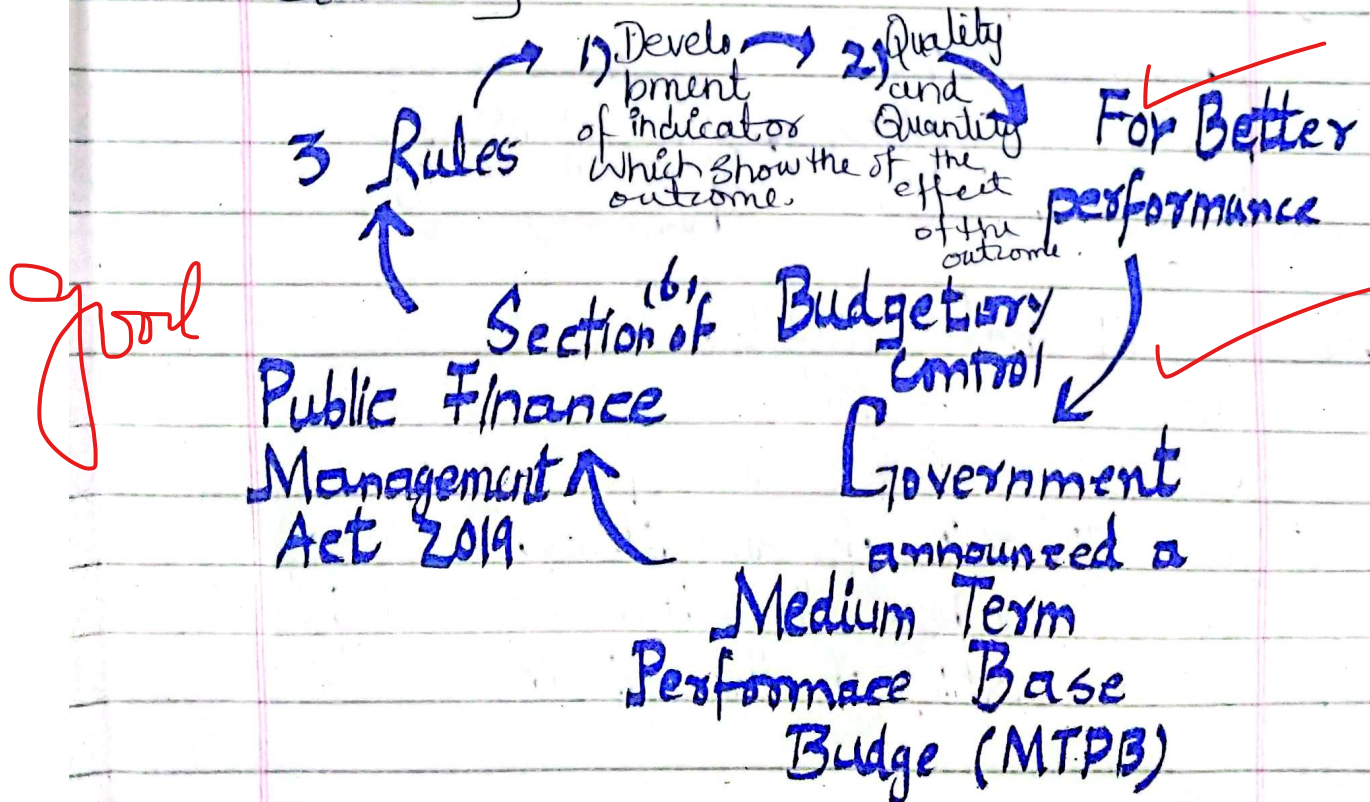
3 Rules

1) Develo bment of indicator Which show the outcome.

2) Quality and Quantity of the effect of the outcome.

For Better performance

Good

Section (6) of Budgetary Control

Public Finance Management Act 2019.

Government announced a Medium Term Performace Base Budge (MTPB)